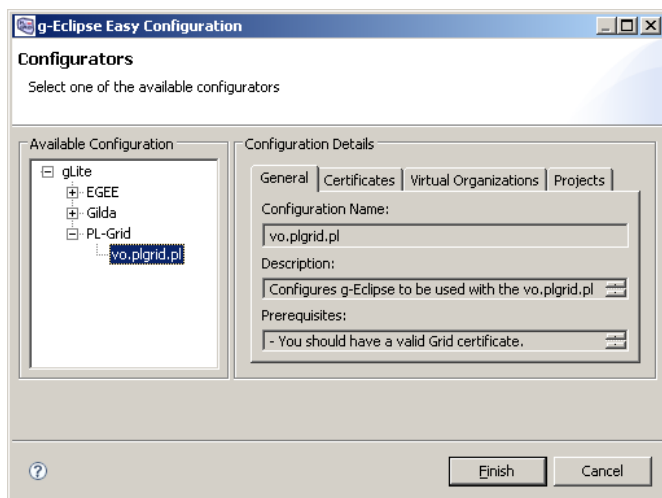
g-Eclipse Easy Configuration

Configurators

Select one of the available configurators

Available Configuration

gLite
EGEE
Gilda
PL-Grid
vo.plgrid.pl

Configuration Details

General | Certificates | Virtual Organizations | Projects

Configuration Name:

vo.plgrid.pl

Description:

Configures g-Eclipse to be used with the vo.plgrid.pl

Prerequisites:

- You should have a valid Grid certificate.

?

Finish

Cancel